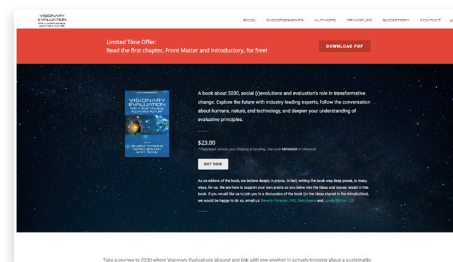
VISIONARY EVALUATION

BOOK ENDORSEMENTS AUTHORS PRINCIPLES BOOKSTORY CONTACT

Limited Time Offer:
Read the first chapter, Front Matter and Introductory, for free!

DOWNLOAD PDF

VISIONARY EVALUATION

A book about 2030, social (r)evolutions and evaluation's role in transformative change. Explore the future with industry leading experts, follow the conversation about humans, nature, and technology, and deepen your understanding of evaluative principles.

$23.00

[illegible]

BUY NOW

As co-editors of the book, we believe deeply in peace. In fact, writing the book was deep peace, in many ways, for us. We are here to support your own peace as you delve into the ideas and issues raised in the book. If you would like us to join you in a discussion of the book (or the ideas shared in the introduction), we would be happy to do so, email us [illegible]

Take a journey to 2030 where Visionary Evaluators abound and link with one another in actively bringing about a sustainable